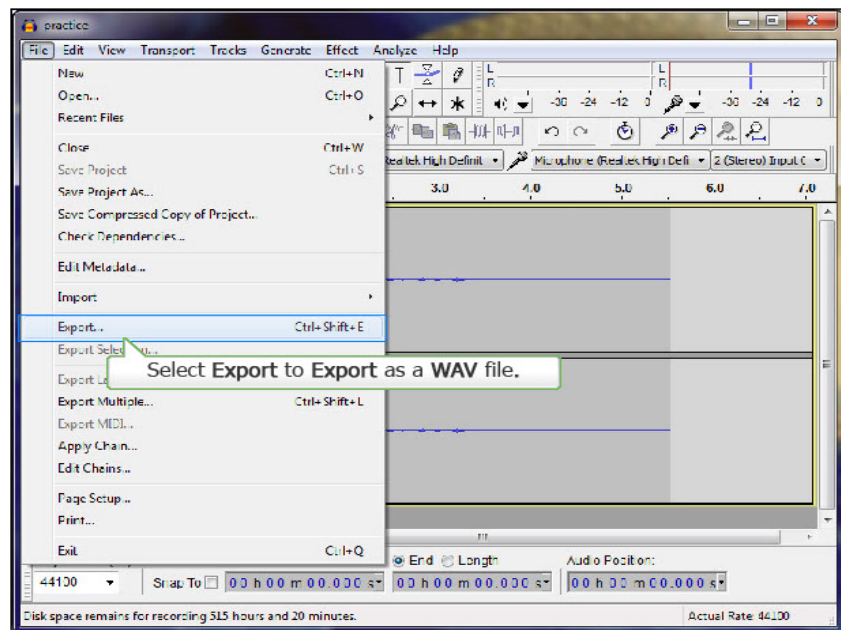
practice

File Edit View Transport Tracks Generate Effect Analyze Help

New Ctrl+N
Open... Ctrl+O
Recent Files
Close Ctrl+W
Save Project Ctrl+S
Save Project As...
Save Compressed Copy of Project...
Check Dependencies...
Edit Metadata...
Import
Export... Ctrl+Shift+E
Export Selection...
Export La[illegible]
Export Multiple... Ctrl+Shift+L
Export MIDI...
Apply Chain...
Edit Chains...
Page Setup...
Print...
Exit Ctrl+Q

Select Export to Export as a WAV file.

L
R
-36 -24 -12 0
-36 -24 -12 0
Realtek High Definit
Microphone (Realtek High Defi
2 (Stereo) Input C
3.0 4.0 5.0 6.0 7.0

End Length Audio Position:
44100 Snap To 00 h 00 m 00.000 s 00 h 00 m 00.000 s 00 h 00 m 00.000 s

Disk space remains for recording 515 hours and 20 minutes.
Actual Rate: 44100